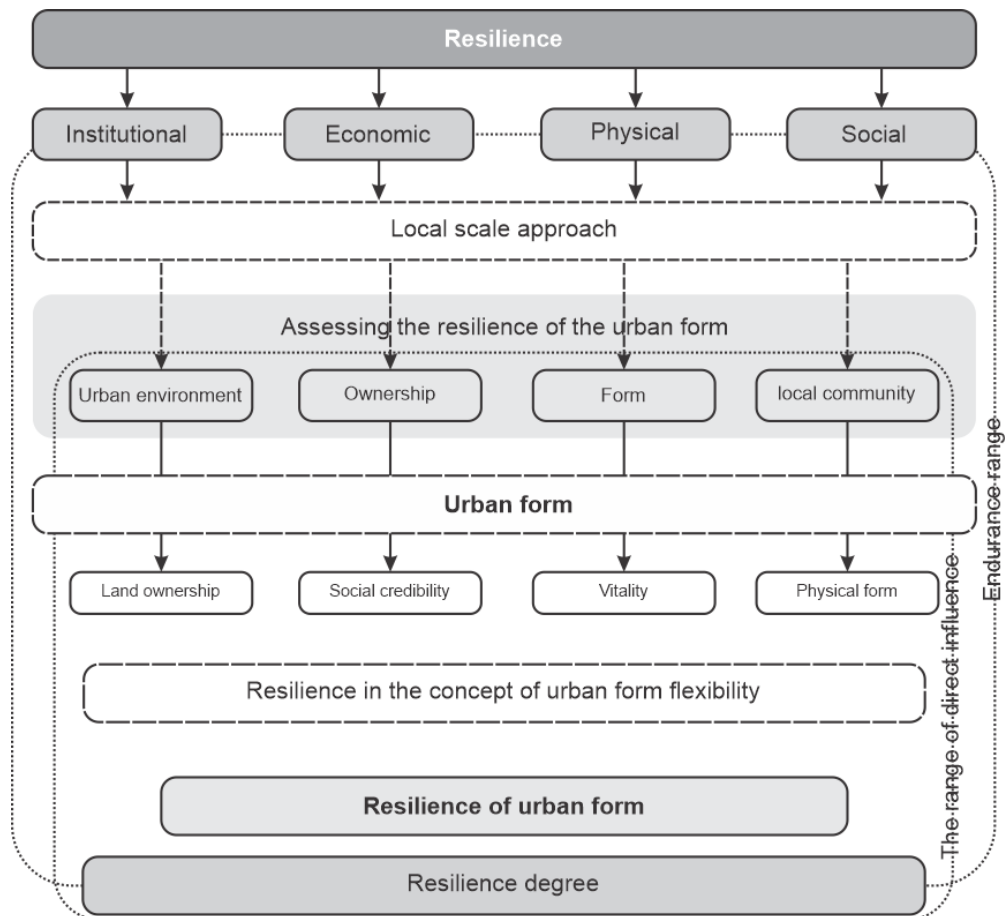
Resilience

Institutional

Economic

Physical

Social

Local scale approach

Assessing the resilience of the urban form

Urban environment

Ownership

Form

local community

Urban form

Land ownership

Social credibility

Vitality

Physical form

Resilience in the concept of urban form flexibility

Resilience of urban form

Resilience degree

The range of direct influence

Endurance range